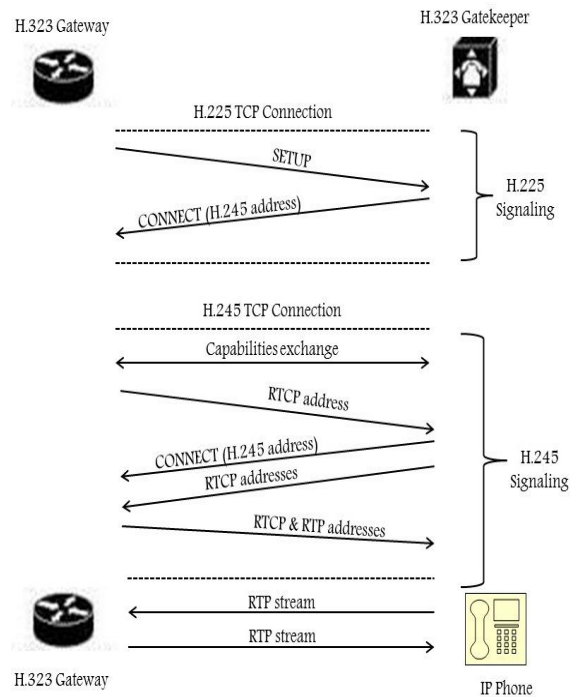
H.323 Gateway

H.323 Gatekeeper

H.225 TCP Connection

SETUP

CONNECT (H.245 address)

H.225 Signaling

H.245 TCP Connection

Capabilities exchange

RTCP address

CONNECT (H.245 address)

RTCP addresses

RTCP & RTP addresses

H.245 Signaling

RTP stream

RTP stream

H.323 Gateway

IP Phone